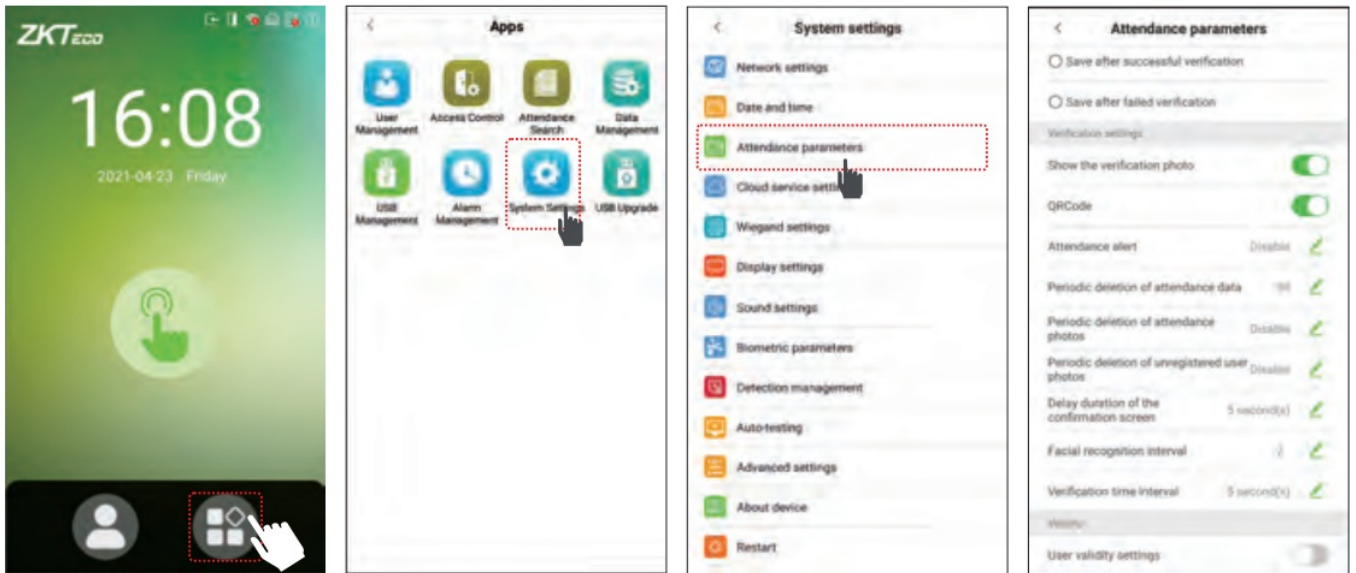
ZKTeco

16:08

2021-04-23 Friday

<

Apps

User Management

Access Control

Attendance Search

Data Management

USB Management

Alarm Management

System Settings

USB Upgrade

<

System settings

Network settings

Date and time

Attendance parameters

Cloud service settings

Wiegand settings

Display settings

Sound settings

Biometric parameters

Detection management

Auto testing

Advanced settings

About device

Restart

<

Attendance parameters

Save after successful verification

Save after failed verification

Verification settings

Show the verification photo

QRCode

Attendance alert Disable

Periodic deletion of attendance data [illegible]

Periodic deletion of attendance photos Disable

Periodic deletion of unregistered user photos Disabled

Delay duration of the confirmation screen 5 second(s)

Facial recognition interval 2

Verification time interval 5 second(s)

Validity

User validity settings